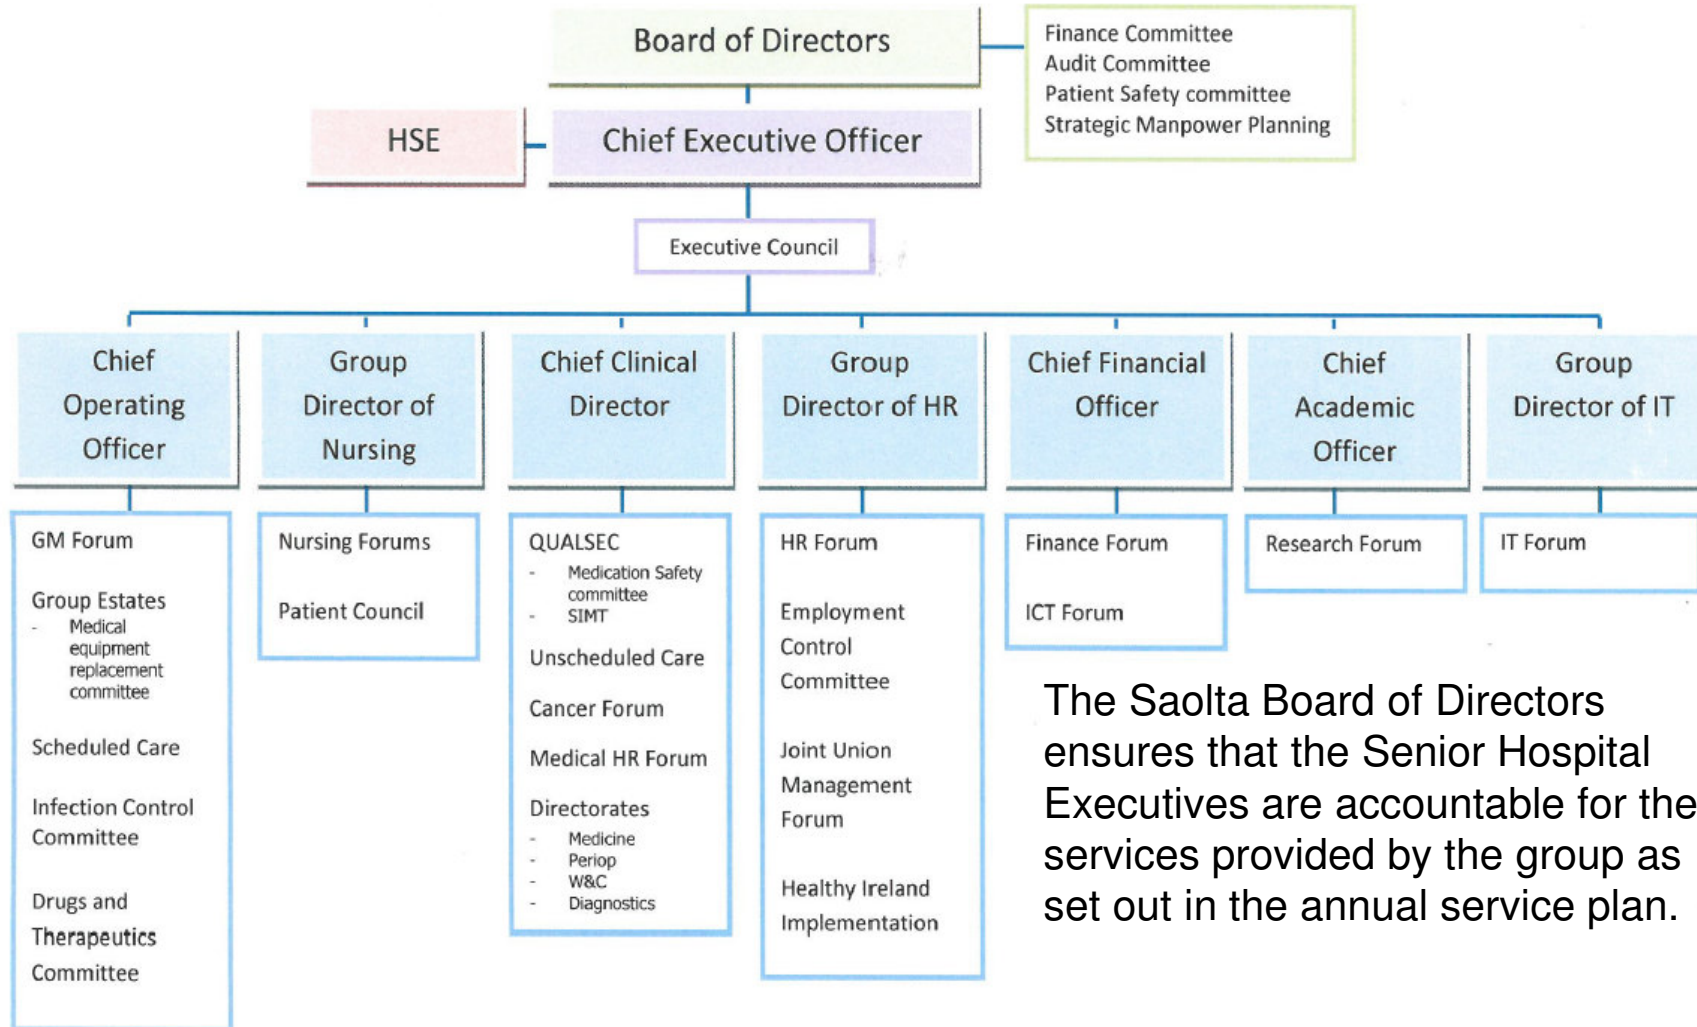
Board of Directors

Finance Committee
Audit Committee
Patient Safety committee
Strategic Manpower Planning

HSE

Chief Executive Officer

Executive Council

Chief Operating Officer

GM Forum

Group Estates
- Medical equipment replacement committee

Scheduled Care

Infection Control Committee

Drugs and Therapeutics Committee

Group Director of Nursing

Nursing Forums

Patient Council

Chief Clinical Director

QUALSEC
- Medication Safety committee
- SIMT

Unscheduled Care

Cancer Forum

Medical HR Forum

Directorates
- Medicine
- Periop
- W&C
- Diagnostics

Group Director of HR

HR Forum

Employment Control Committee

Joint Union Management Forum

Healthy Ireland Implementation

Chief Financial Officer

Finance Forum

ICT Forum

Chief Academic Officer

Research Forum

Group Director of IT

IT Forum

The Saolta Board of Directors ensures that the Senior Hospital Executives are accountable for the services provided by the group as set out in the annual service plan.